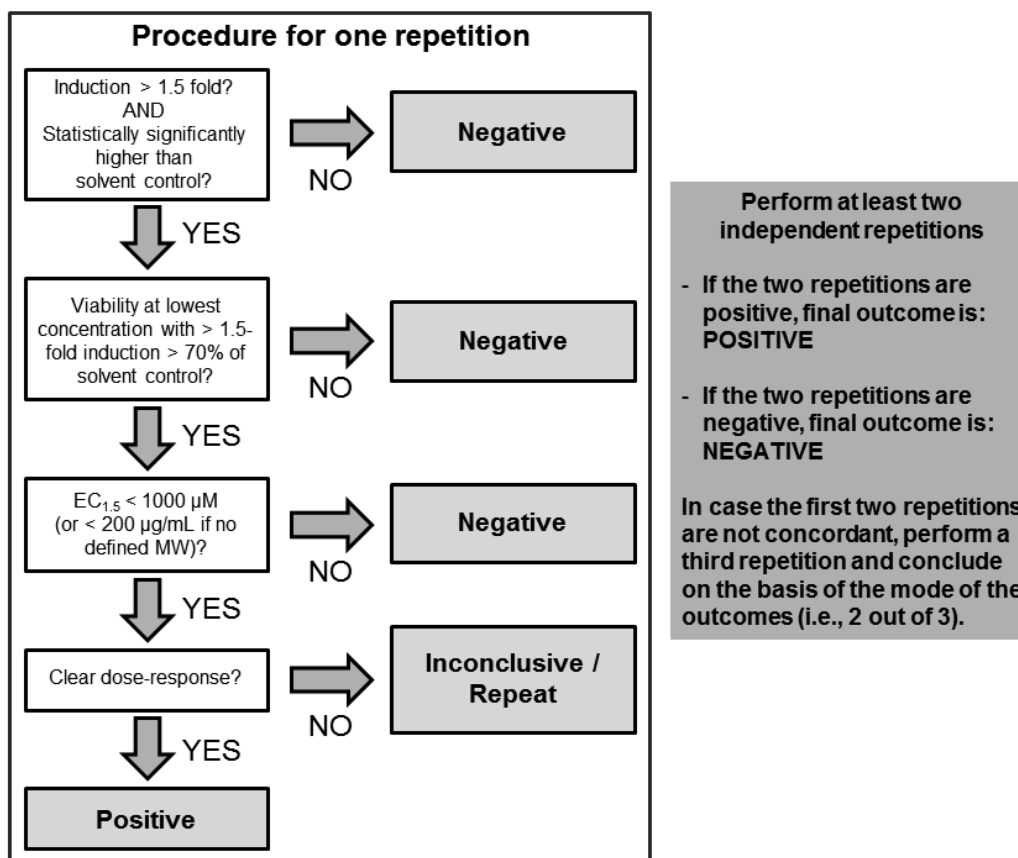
Procedure for one repetition

Induction > 1.5 fold? AND Statistically significantly higher than solvent control?

NO

Negative

YES

Viability at lowest concentration with > 1.5-fold induction > 70% of solvent control?

NO

Negative

YES

$EC_{1.5}$ < 1000 µM (or < 200 µg/mL if no defined MW)?

NO

Negative

YES

Clear dose-response?

NO

Inconclusive / Repeat

YES

Positive

Perform at least two independent repetitions

- If the two repetitions are positive, final outcome is: POSITIVE

- If the two repetitions are negative, final outcome is: NEGATIVE

In case the first two repetitions are not concordant, perform a third repetition and conclude on the basis of the mode of the outcomes (i.e., 2 out of 3).